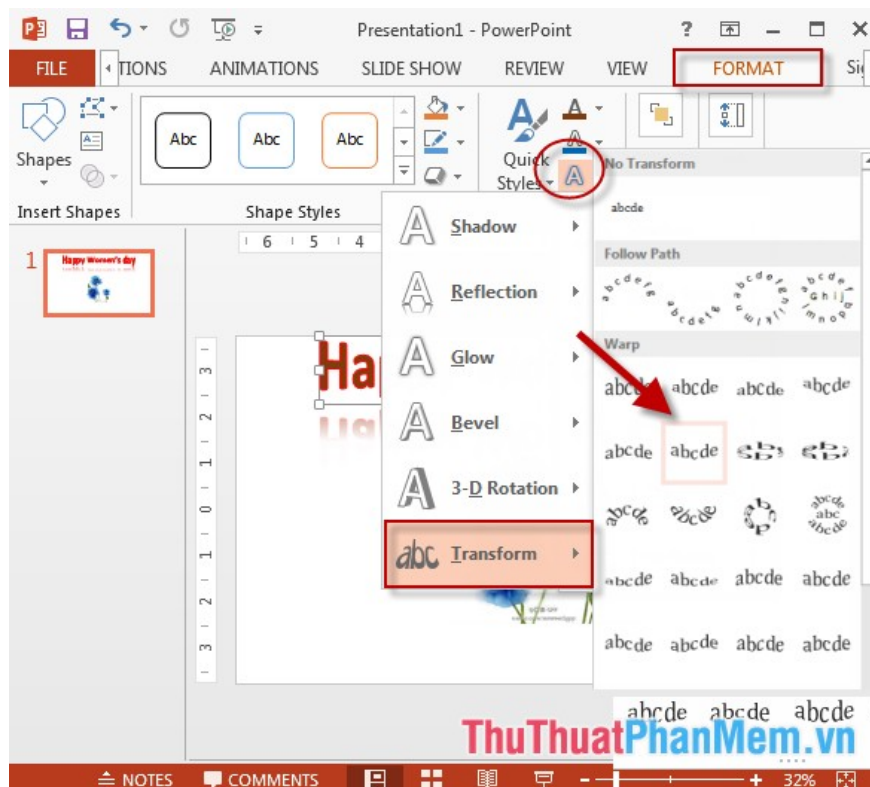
Presentation1 - PowerPoint

? 

FILE TIONS ANIMATIONS SLIDE SHOW REVIEW VIEW FORMAT Si

Shapes

Insert Shapes

Abc Abc Abc

Shape Styles

Quick Styles

No Transform

abcde

Follow Path

Warp

abcde abcde abcde abcde
abcde abcde
abcde abcde abcde abcde
abcde abcde abcde abcde
abcde abcde abcde

Shadow
Reflection
Glow
Bevel
3-D Rotation
abc Transform

1 Happy Women's day

6 5 4

Hap

3 2 1 0 1 2 3

ThuThuatPhanMem.vn

NOTES COMMENTS 32%